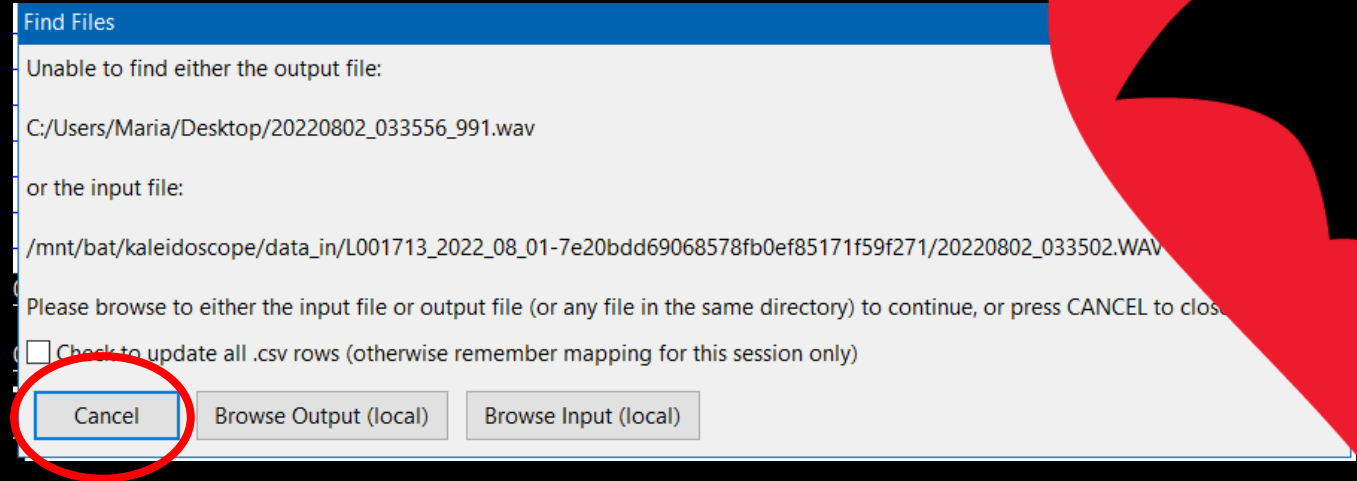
Find Files

Unable to find either the output file:

C:/Users/Maria/Desktop/20220802_033556_991.wav

or the input file:

/mnt/bat/kaleidoscope/data_in/L001713_2022_08_01-7e20bdd69068578fb0ef85171f59f271/20220802_033502.WAV

Please browse to either the input file or output file (or any file in the same directory) to continue, or press CANCEL to clos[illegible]

Check to update all .csv rows (otherwise remember mapping for this session only)

Cancel
Browse Output (local)
Browse Input (local)